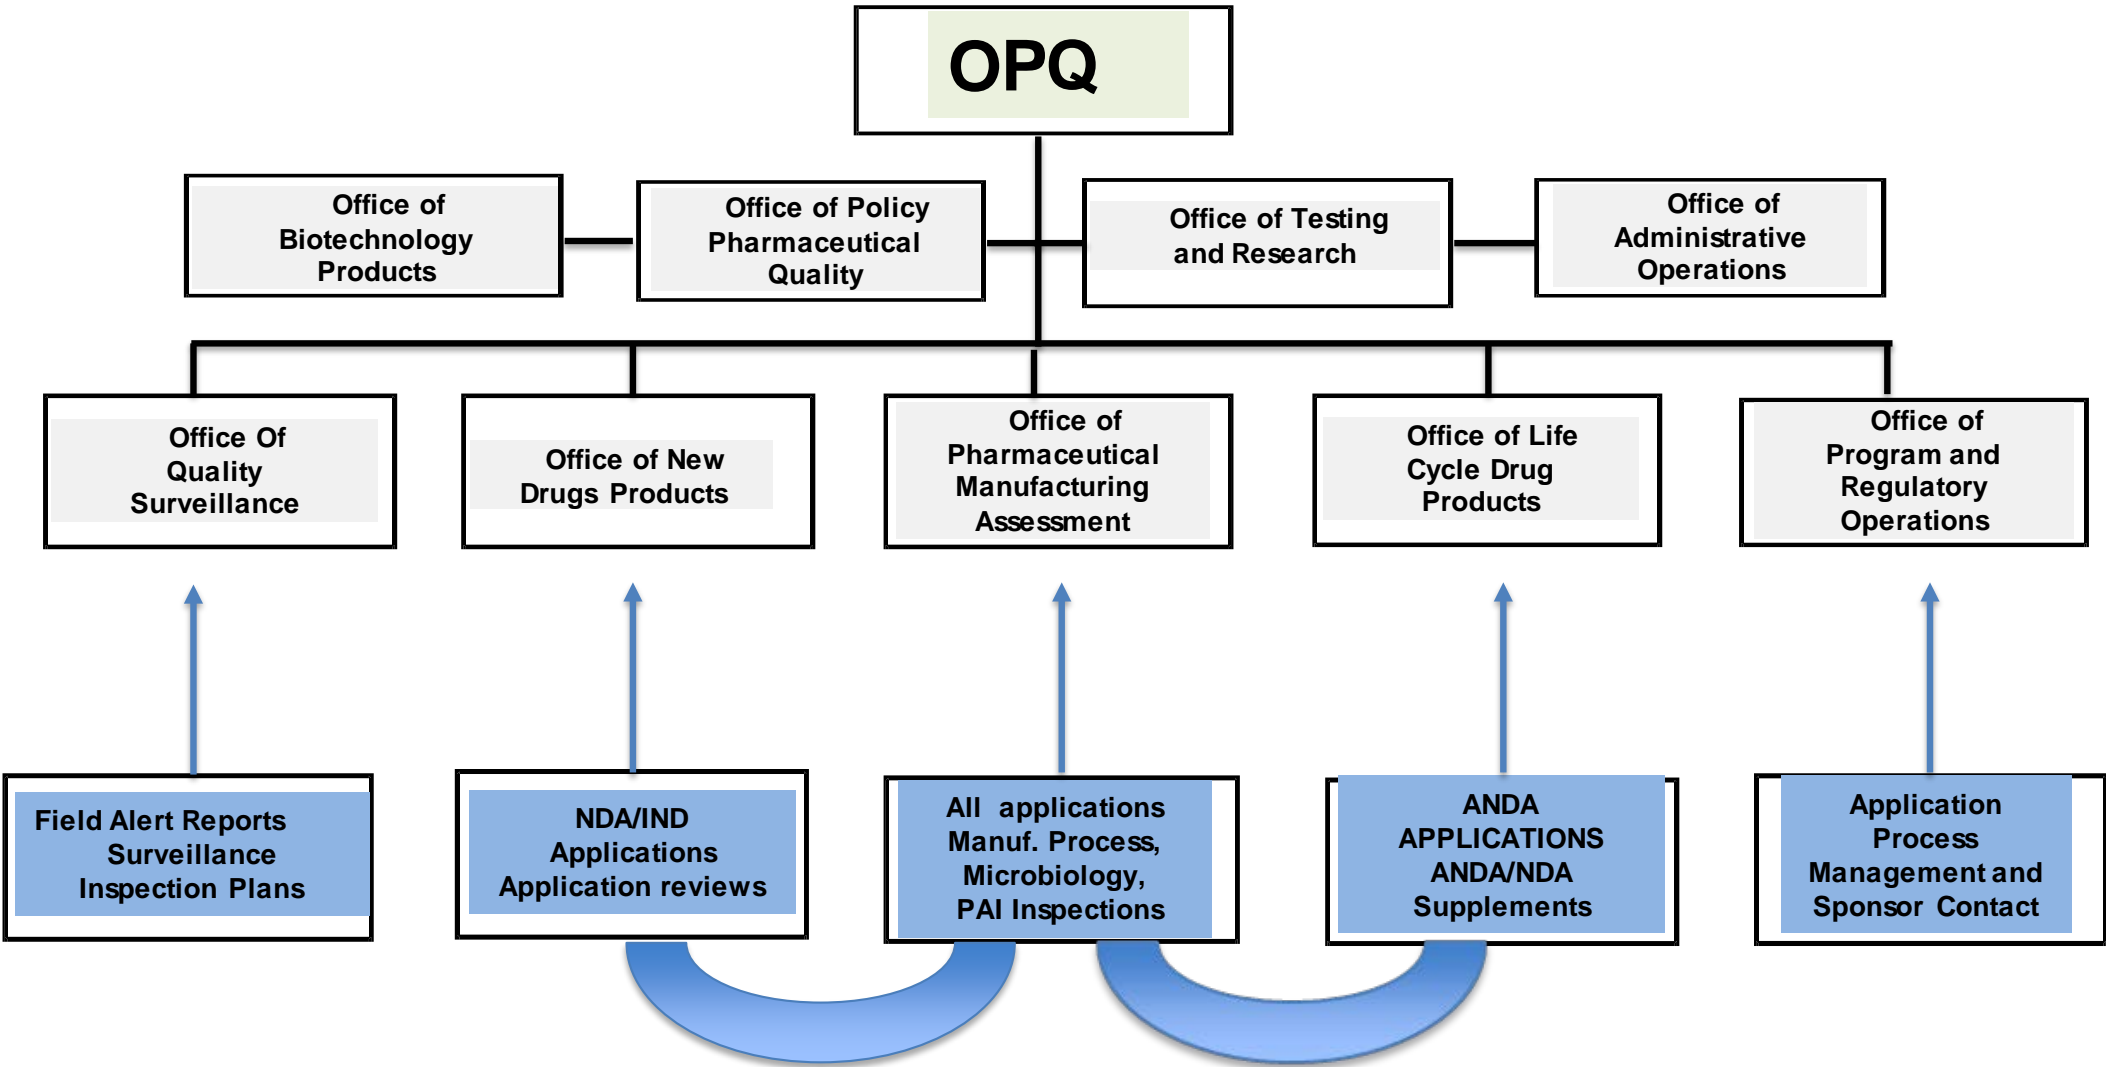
OPQ

Office of Biotechnology Products

Office of Policy Pharmaceutical Quality

Office of Testing and Research

Office of Administrative Operations

Office Of Quality Surveillance

Office of New Drugs Products

Office of Pharmaceutical Manufacturing Assessment

Office of Life Cycle Drug Products

Office of Program and Regulatory Operations

Field Alert Reports Surveillance Inspection Plans

NDA/IND Applications Application reviews

All applications Manuf. Process, Microbiology, PAI Inspections

ANDA APPLICATIONS ANDA/NDA Supplements

Application Process Management and Sponsor Contact